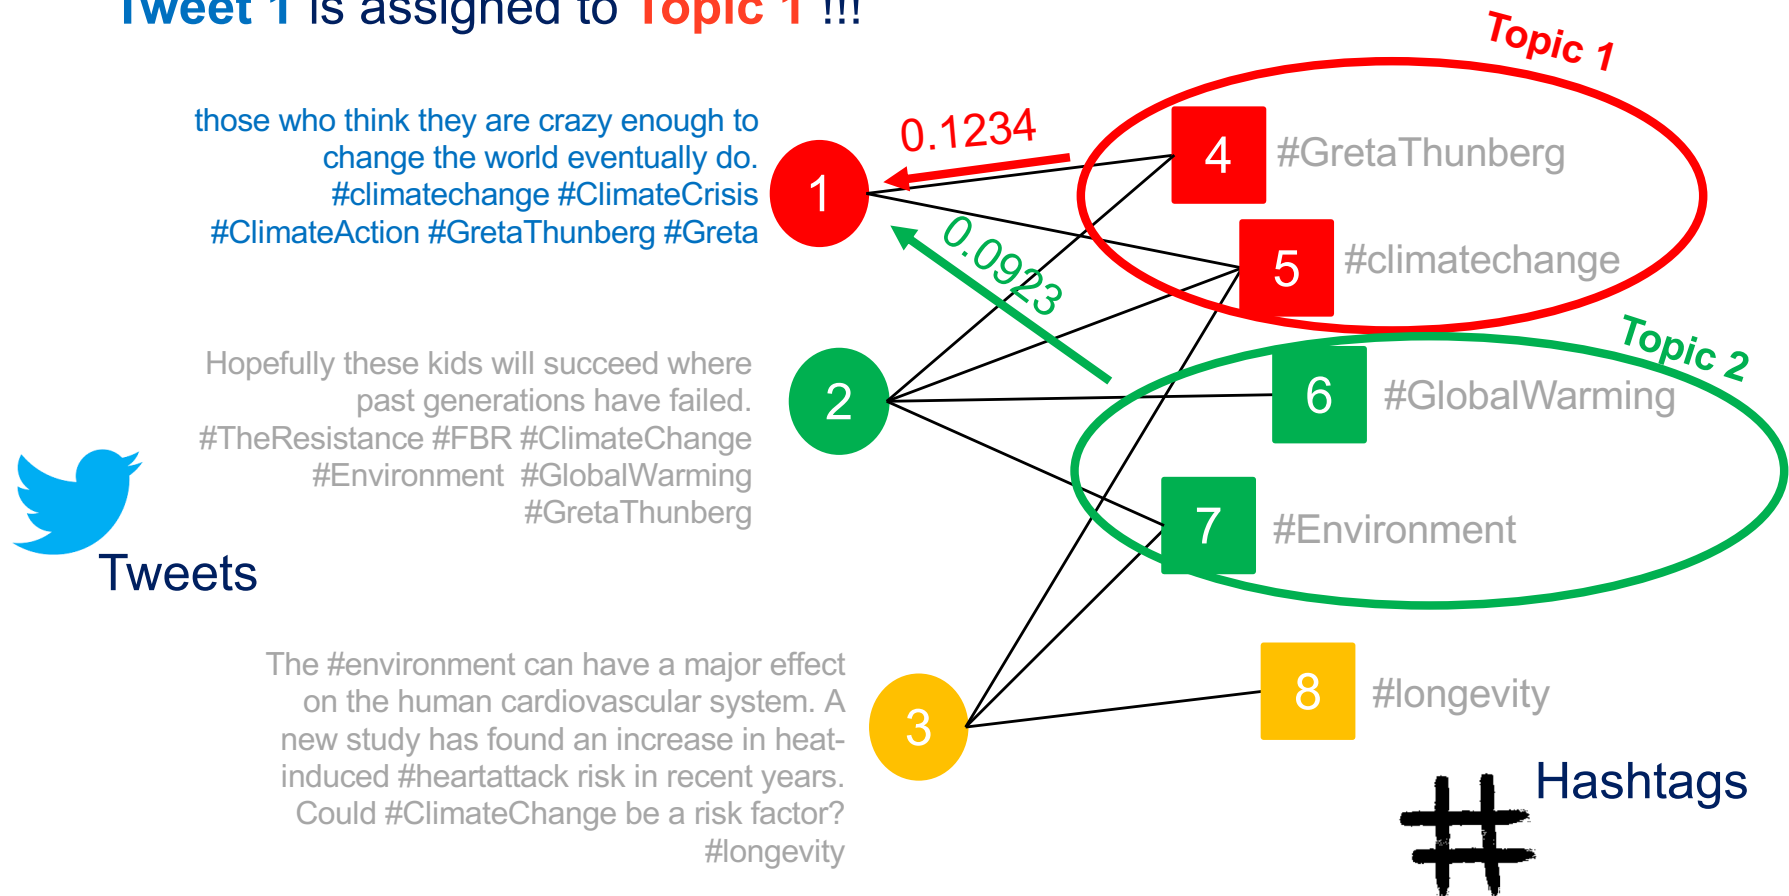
Tweet 1 is assigned to Topic 1 !!!

those who think they are crazy enough to change the world eventually do. #climatechange #ClimateCrisis #ClimateAction #GretaThunberg #Greta

Hopefully these kids will succeed where past generations have failed. #TheResistance #FBR #ClimateChange #Environment #GlobalWarming #GretaThunberg

Tweets

The #environment can have a major effect on the human cardiovascular system. A new study has found an increase in heat-induced #heartattack risk in recent years. Could #ClimateChange be a risk factor? #longevity

1

2

3

0.1234

0.0923

Topic 1

4 #GretaThunberg

5 #climatechange

Topic 2

6 #GlobalWarming

7 #Environment

8 #longevity

Hashtags